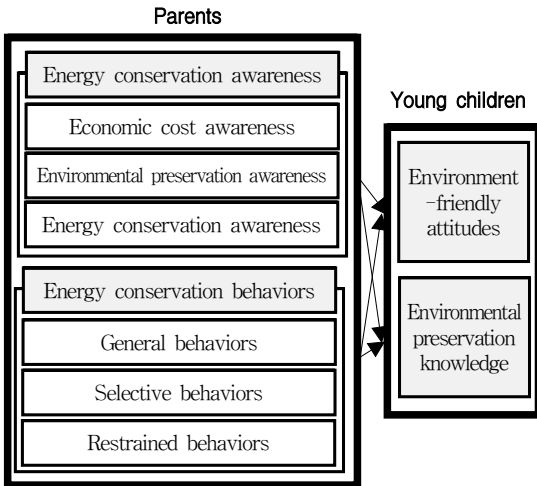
Parents

Energy conservation awareness

Economic cost awareness

Environmental preservation awareness

Energy conservation awareness

Energy conservation behaviors

General behaviors

Selective behaviors

Restrained behaviors

Young children

Environment –friendly attitudes

Environmental preservation knowledge